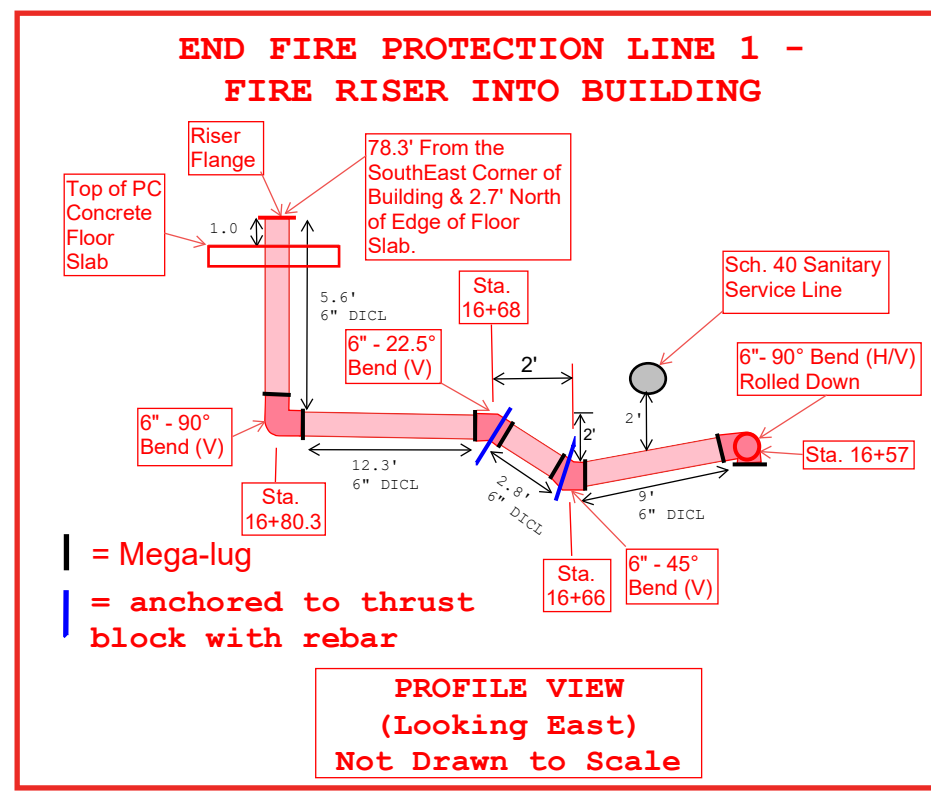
END FIRE PROTECTION LINE 1 -
FIRE RISER INTO BUILDING

Riser Flange

78.3' From the SouthEast Corner of Building & 2.7' North of Edge of Floor Slab.

Top of PC Concrete Floor Slab

1.0

5.6'
6" DICL

Sta. 16+68

Sch. 40 Sanitary Service Line

6" - 22.5° Bend (V)

2'

6"- 90° Bend (H/V) Rolled Down

2'

2'

6" - 90° Bend (V)

Sta. 16+57

12.3'
6" DICL

2.8'
6" DICL

9'
6" DICL

Sta. 16+80.3

= Mega-lug

6" - 45° Bend (V)

Sta. 16+66

= anchored to thrust block with rebar

PROFILE VIEW
(Looking East)
Not Drawn to Scale